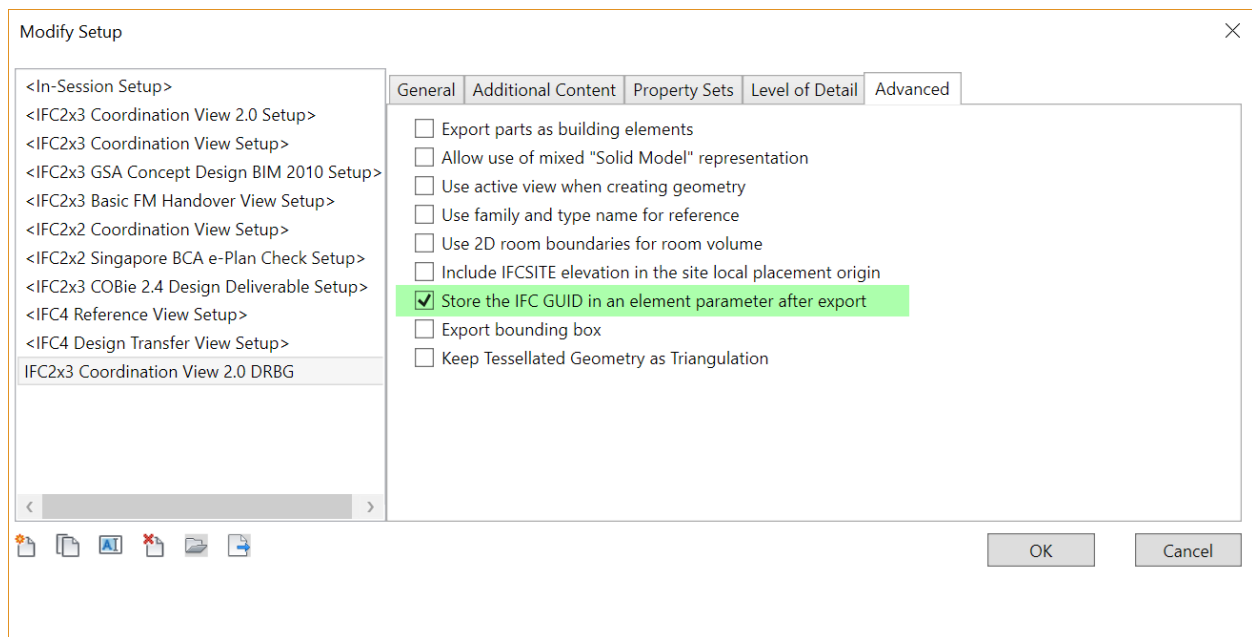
Modify Setup

<In-Session Setup>
<IFC2x3 Coordination View 2.0 Setup>
<IFC2x3 Coordination View Setup>
<IFC2x3 GSA Concept Design BIM 2010 Setup>
<IFC2x3 Basic FM Handover View Setup>
<IFC2x2 Coordination View Setup>
<IFC2x2 Singapore BCA e-Plan Check Setup>
<IFC2x3 COBie 2.4 Design Deliverable Setup>
<IFC4 Reference View Setup>
<IFC4 Design Transfer View Setup>
IFC2x3 Coordination View 2.0 DRBG

General | Additional Content | Property Sets | Level of Detail | Advanced

Export parts as building elements
Allow use of mixed "Solid Model" representation
Use active view when creating geometry
Use family and type name for reference
Use 2D room boundaries for room volume
Include IFCSITE elevation in the site local placement origin
Store the IFC GUID in an element parameter after export
Export bounding box
Keep Tessellated Geometry as Triangulation

OK
Cancel